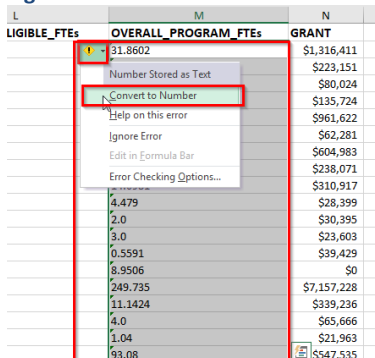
| L | M | N |
|---|---|---|
| LIGIBLE_FTEs | OVERALL_PROGRAM_FTEs | GRANT |
| | 31.8602 | $1,316,411 |
| | | $223,151 |
| | | $80,024 |
| | | $135,724 |
| | | $961,622 |
| | | $62,281 |
| | | $604,983 |
| | | $238,071 |
| | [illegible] | $310,917 |
| | 4.479 | $28,399 |
| | 2.0 | $30,395 |
| | 3.0 | $23,603 |
| | 0.5591 | $39,429 |
| | 8.9506 | $0 |
| | 249.735 | $7,157,228 |
| | 11.1424 | $339,236 |
| | 4.0 | $65,666 |
| | 1.04 | $21,963 |
| | 93.08 | $547,535 |

Number Stored as Text
Convert to Number
Help on this error
Ignore Error
Edit in Formula Bar
Error Checking Options...